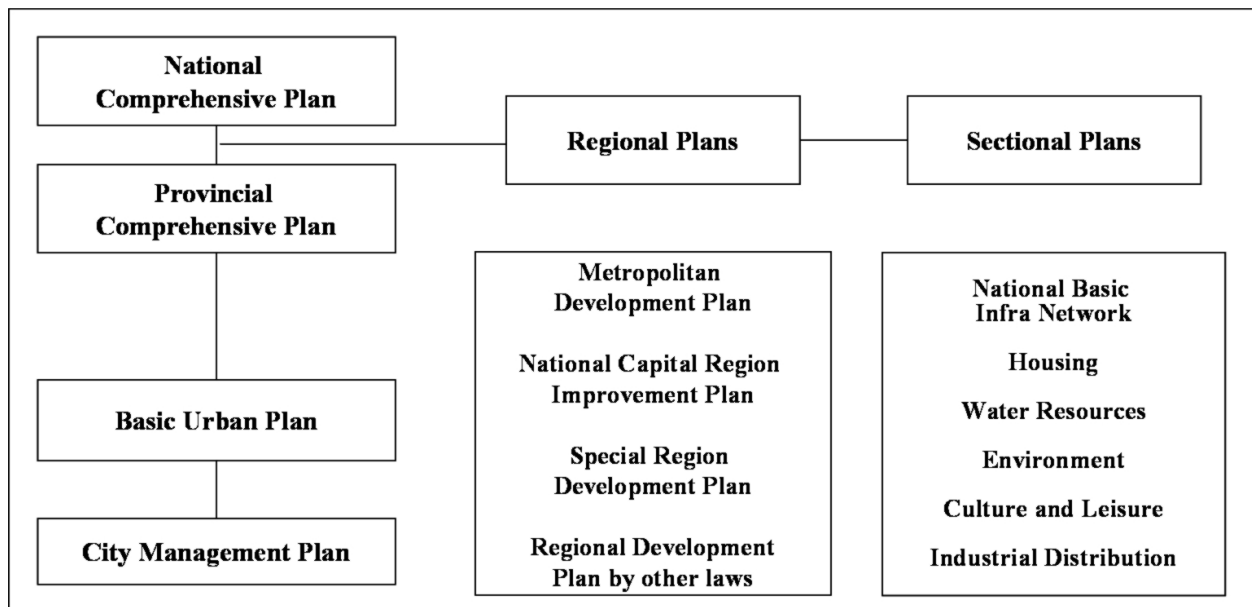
National Comprehensive Plan

Regional Plans

Sectional Plans

Provincial Comprehensive Plan

Metropolitan Development Plan

National Capital Region Improvement Plan

Special Region Development Plan

Regional Development Plan by other laws

National Basic Infra Network

Housing

Water Resources

Environment

Culture and Leisure

Industrial Distribution

Basic Urban Plan

City Management Plan